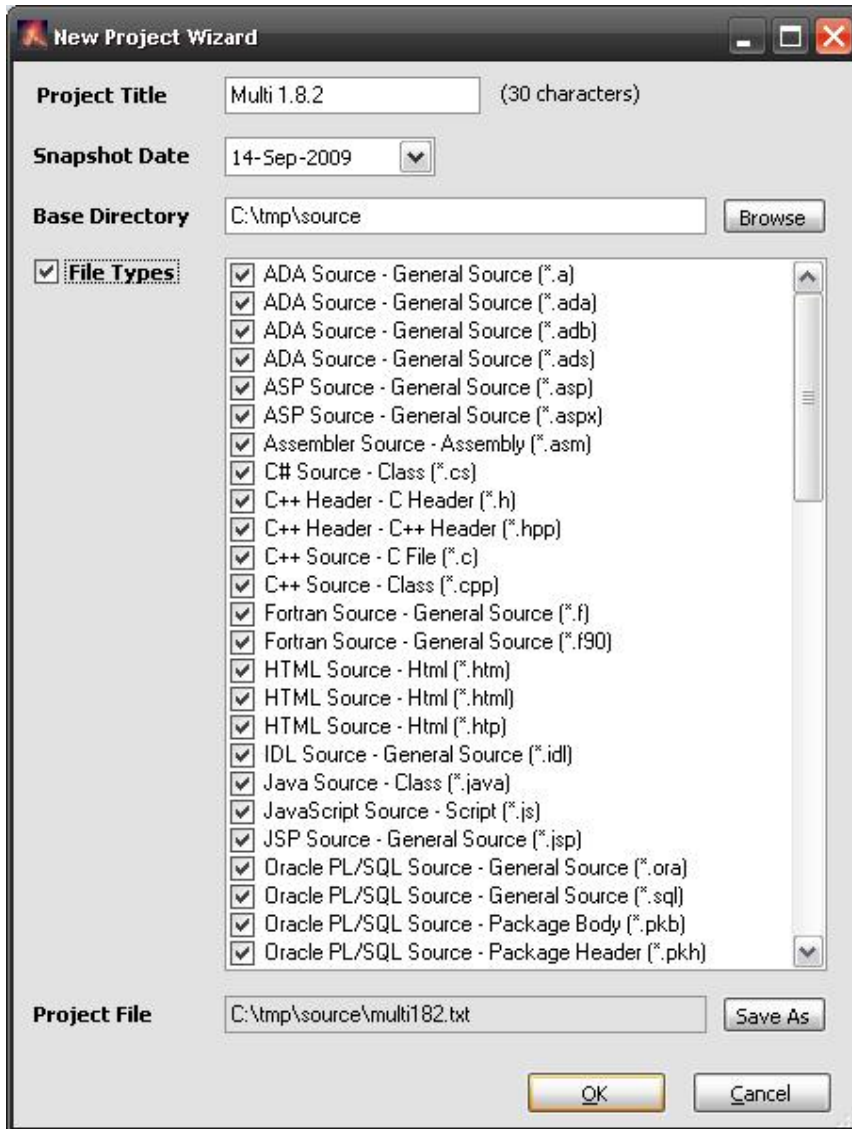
New Project Wizard

Project Title Multi 1.8.2 (30 characters)

Snapshot Date 14-Sep-2009

Base Directory C:\tmp\source Browse

File Types

ADA Source - General Source (*.a)
ADA Source - General Source (*.ada)
ADA Source - General Source (*.adb)
ADA Source - General Source (*.ads)
ASP Source - General Source (*.asp)
ASP Source - General Source (*.aspx)
Assembler Source - Assembly (*.asm)
C# Source - Class (*.cs)
C++ Header - C Header (*.h)
C++ Header - C++ Header (*.hpp)
C++ Source - C File (*.c)
C++ Source - Class (*.cpp)
Fortran Source - General Source (*.f)
Fortran Source - General Source (*.f90)
HTML Source - Html (*.htm)
HTML Source - Html (*.html)
HTML Source - Html (*.htp)
IDL Source - General Source (*.idl)
Java Source - Class (*.java)
JavaScript Source - Script (*.js)
JSP Source - General Source (*.jsp)
Oracle PL/SQL Source - General Source (*.ora)
Oracle PL/SQL Source - General Source (*.sql)
Oracle PL/SQL Source - Package Body (*.pkb)
Oracle PL/SQL Source - Package Header (*.pkh)

Project File C:\tmp\source\multi182.txt Save As

OK Cancel